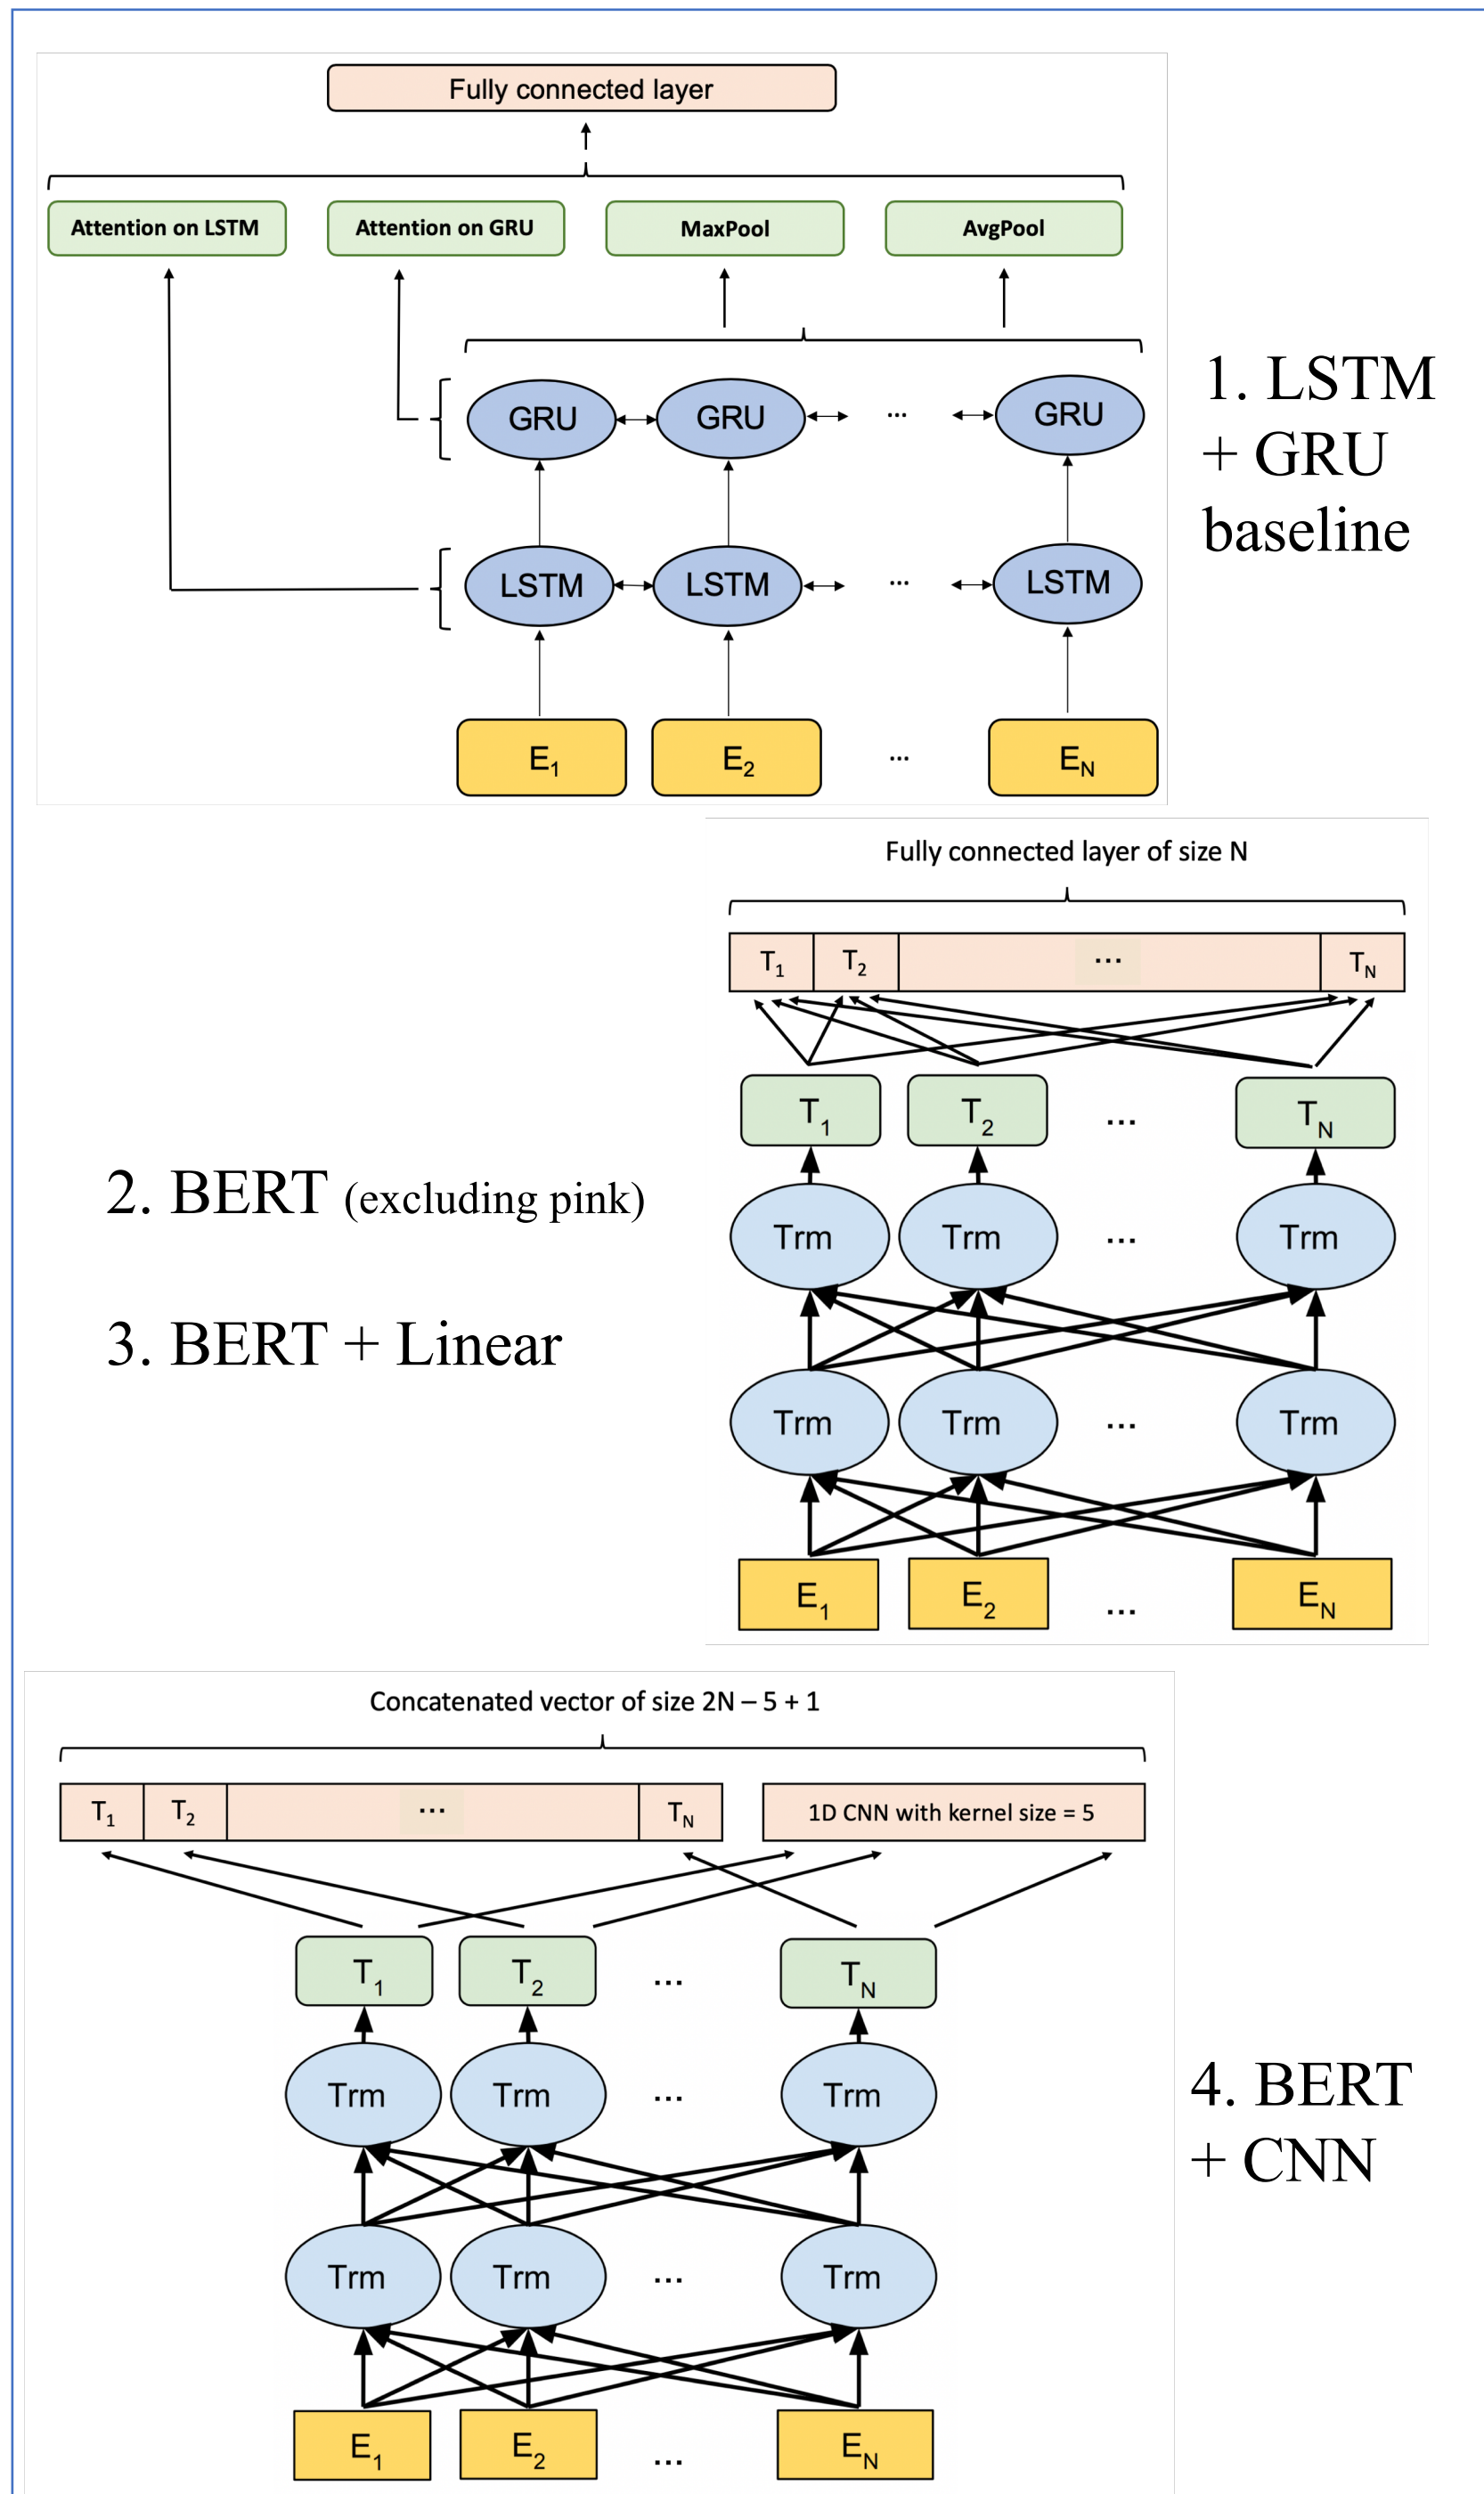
Fully connected layer

Attention on LSTM

Attention on GRU

MaxPool

AvgPool

GRU GRU ... GRU

LSTM LSTM ... LSTM

$E_1$ $E_2$ ... $E_N$

1. LSTM + GRU baseline

Fully connected layer of size N

$T_1$ $T_2$ ... $T_N$

$T_1$ $T_2$ ... $T_N$

Trm Trm ... Trm

Trm Trm ... Trm

$E_1$ $E_2$ ... $E_N$

2. BERT (excluding pink)

3. BERT + Linear

Concatenated vector of size 2N – 5 + 1

$T_1$ $T_2$ ... $T_N$

1D CNN with kernel size = 5

$T_1$ $T_2$ ... $T_N$

Trm Trm ... Trm

Trm Trm ... Trm

$E_1$ $E_2$ ... $E_N$

4. BERT + CNN